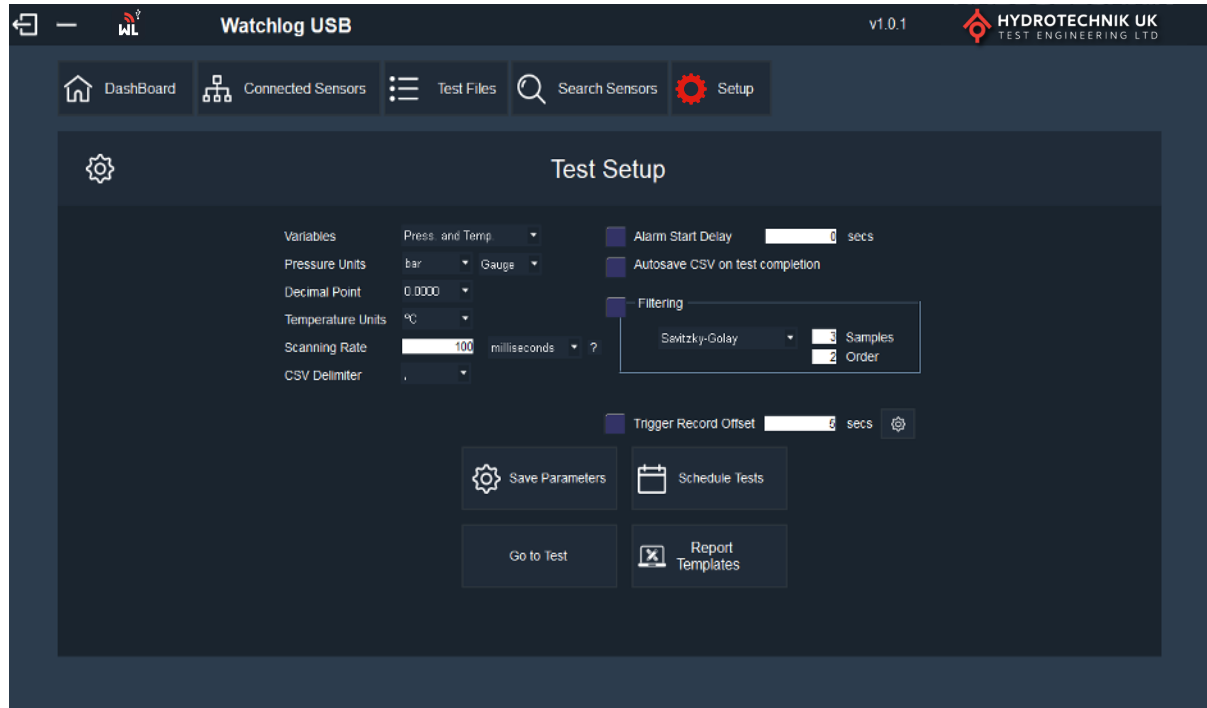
WL Watchlog USB

v1.0.1

HYDROTECHNIK UK
TEST ENGINEERING LTD

DashBoard
Connected Sensors
Test Files
Search Sensors
Setup

Test Setup

Variables Press. and Temp.
Pressure Units bar Gauge
Decimal Point 0.0000
Temperature Units °C
Scanning Rate 100 milliseconds ?
CSV Delimiter ,

Alarm Start Delay 0 secs
Autosave CSV on test completion
Filtering
Savitzky-Golay 3 Samples
2 Order

Trigger Record Offset 5 secs

Save Parameters
Schedule Tests
Go to Test
Report Templates